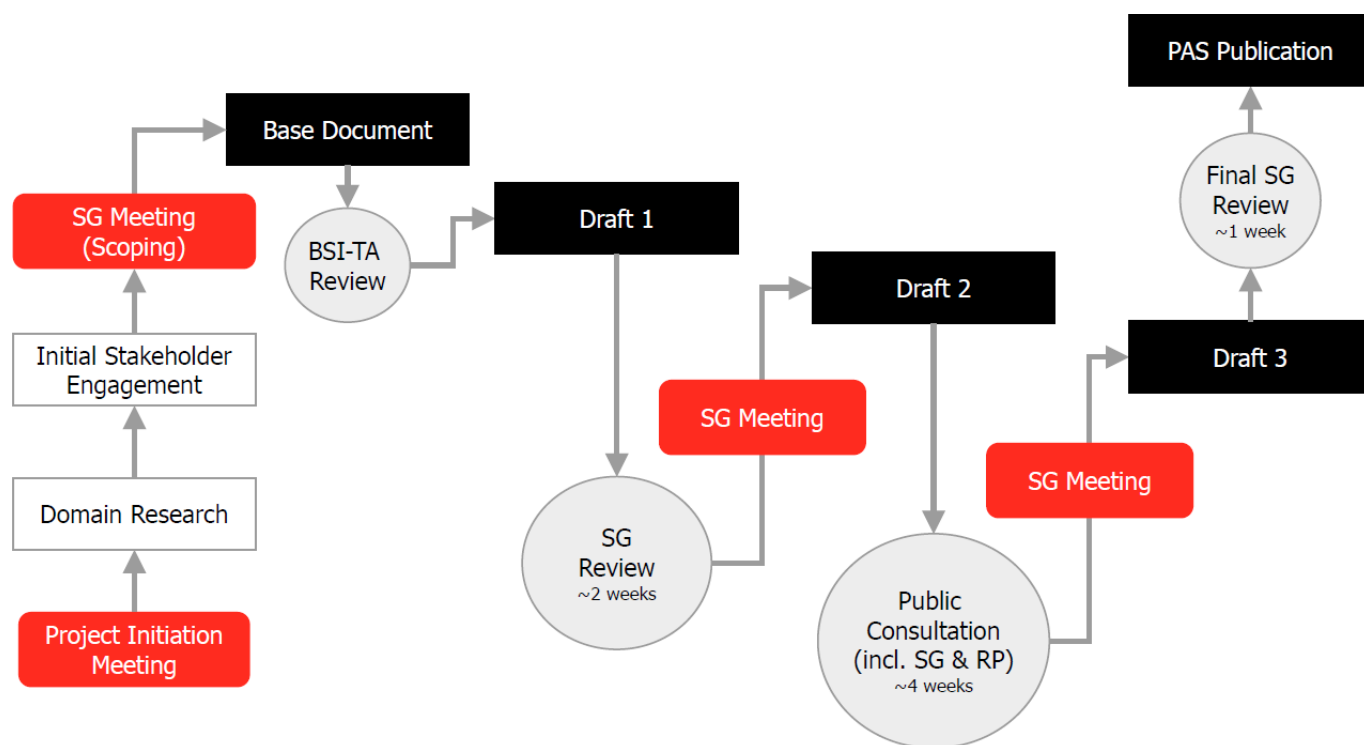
Project Initiation Meeting

Domain Research

Initial Stakeholder Engagement

SG Meeting (Scoping)

Base Document

BSI-TA Review

Draft 1

SG Review ~2 weeks

SG Meeting

Draft 2

Public Consultation (incl. SG & RP) ~4 weeks

SG Meeting

Draft 3

Final SG Review ~1 week

PAS Publication